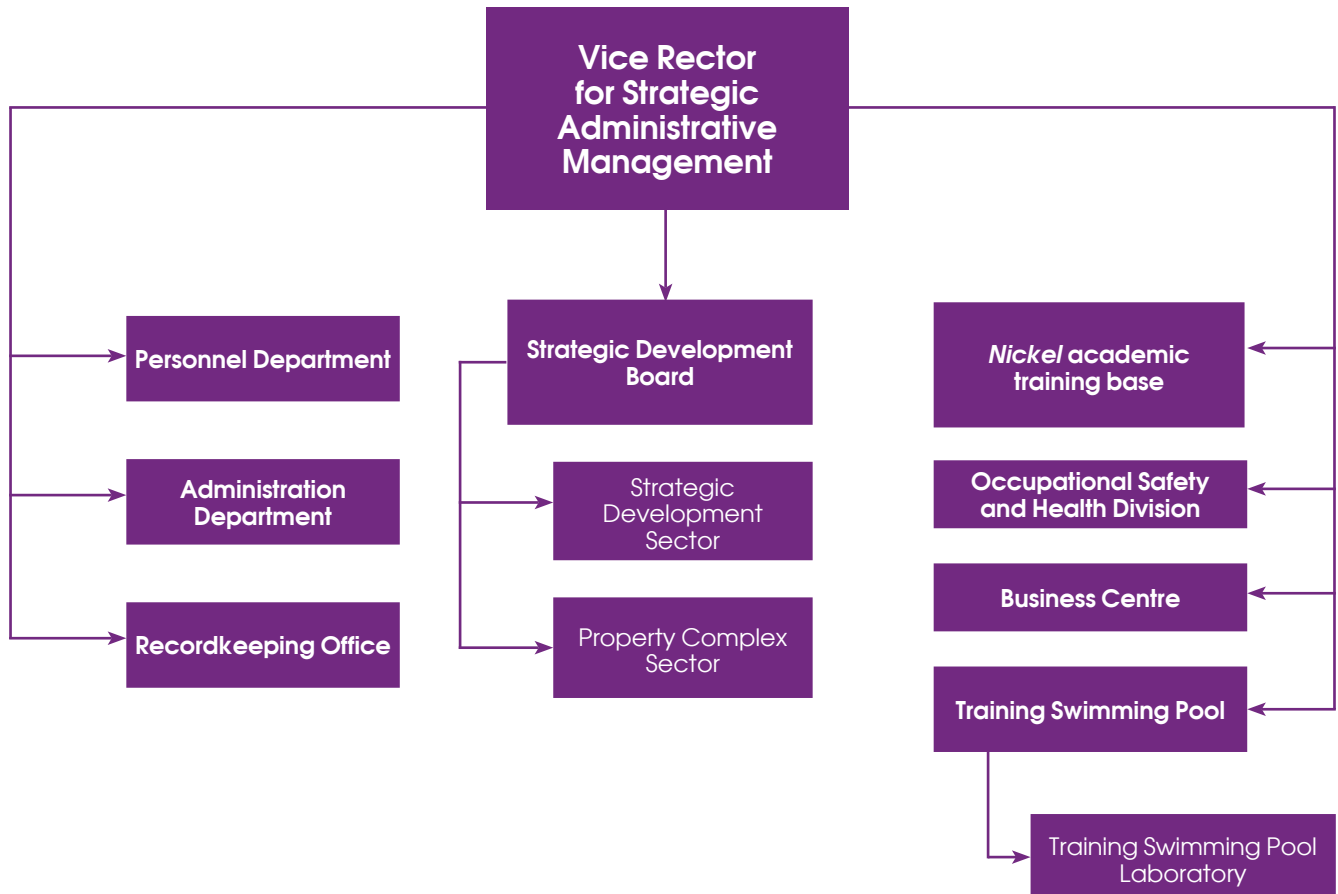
Vice Rector for Strategic Administrative Management

Personnel Department

Administration Department

Recordkeeping Office

Strategic Development Board

Strategic Development Sector

Property Complex Sector

*Nickel* academic training base

Occupational Safety and Health Division

Business Centre

Training Swimming Pool

Training Swimming Pool Laboratory